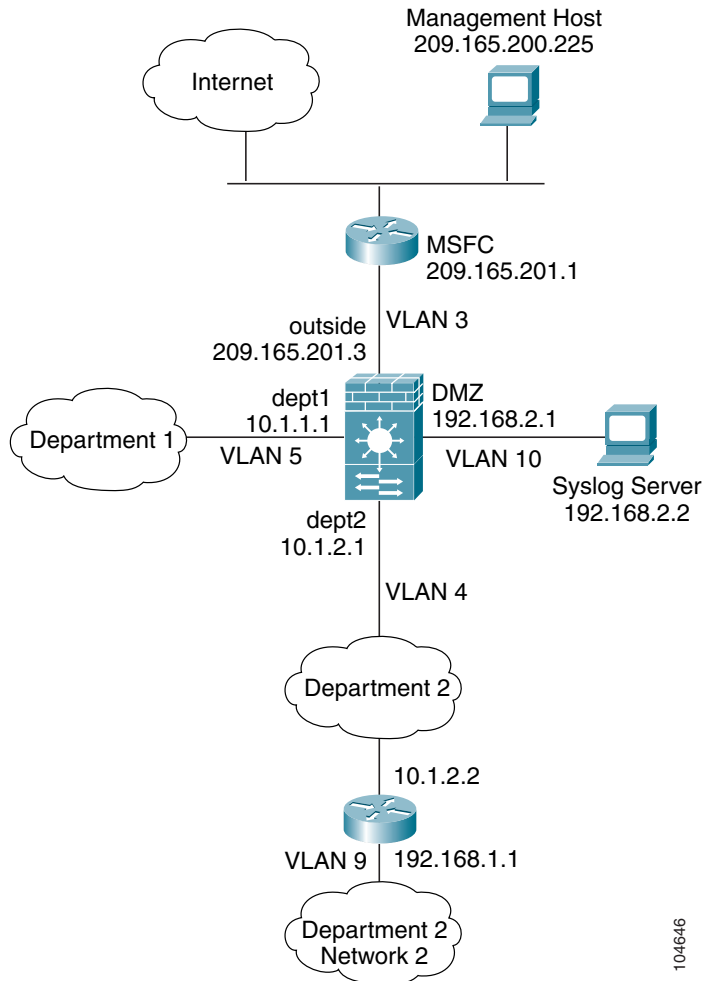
Management Host
209.165.200.225

Internet

MSFC
209.165.201.1

outside
209.165.201.3

VLAN 3

dept1
10.1.1.1

DMZ
192.168.2.1

Department 1

VLAN 5

VLAN 10

Syslog Server
192.168.2.2

dept2
10.1.2.1

VLAN 4

Department 2

10.1.2.2

VLAN 9

192.168.1.1

Department 2
Network 2

104646